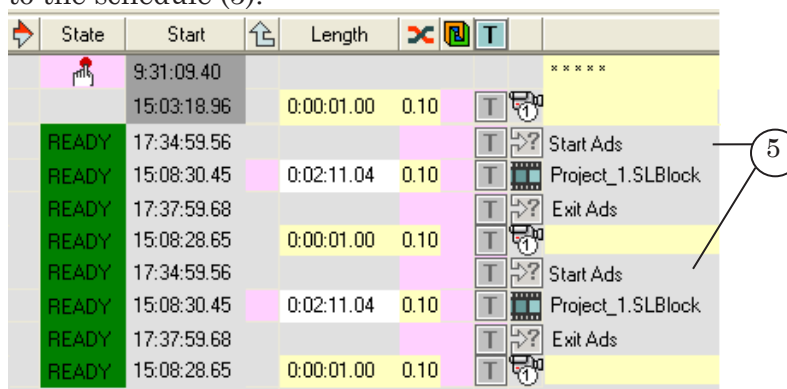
to the schedule (5).

| State | Start | | Length | | | | |
|---|---|---|---|---|---|---|---|
| | 9:31:09.40 | | | | | | ***** |
| | 15:03:18.96 | | 0:00:01.00 | 0.10 | | T | |
| READY | 17:34:59.56 | | | | | T | Start Ads |
| READY | 15:08:30.45 | | 0:02:11.04 | 0.10 | | T | Project_1.SLBlock |
| READY | 17:37:59.68 | | | | | T | Exit Ads |
| READY | 15:08:28.65 | | 0:00:01.00 | 0.10 | | T | |
| READY | 17:34:59.56 | | | | | T | Start Ads |
| READY | 15:08:30.45 | | 0:02:11.04 | 0.10 | | T | Project_1.SLBlock |
| READY | 17:37:59.68 | | | | | T | Exit Ads |
| READY | 15:08:28.65 | | 0:00:01.00 | 0.10 | | T | |

5